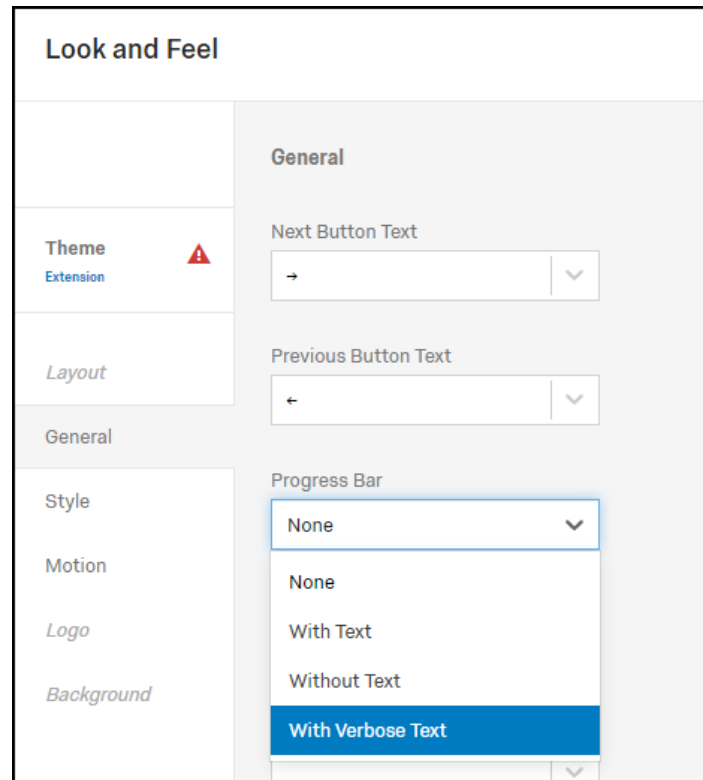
Look and Feel

Theme
Extension

Layout

General

Style

Motion

Logo

Background

General

Next Button Text

→

Previous Button Text

←

Progress Bar

None

None

With Text

Without Text

With Verbose Text